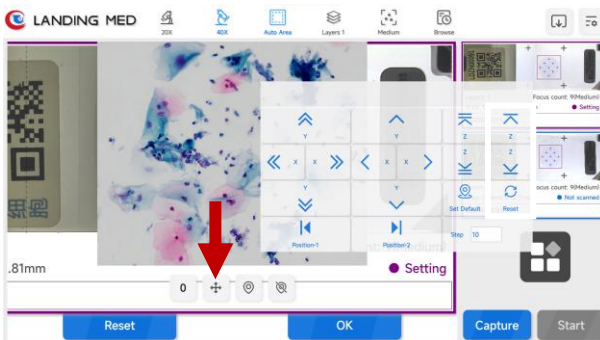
LANDING MED
20X
40X
Auto Area
Layers 1
Medium
Browse
Y
Y
Z
Z
X
X
X
X
Y
Y
Z
Z
Position-1
Position-2
Set Default
Reset
Step 10
Focus count: 9(Medium)
Setting
Focus count: 9(Medium)
Not scanned
.81mm
Setting
0
Reset
OK
Capture
Start